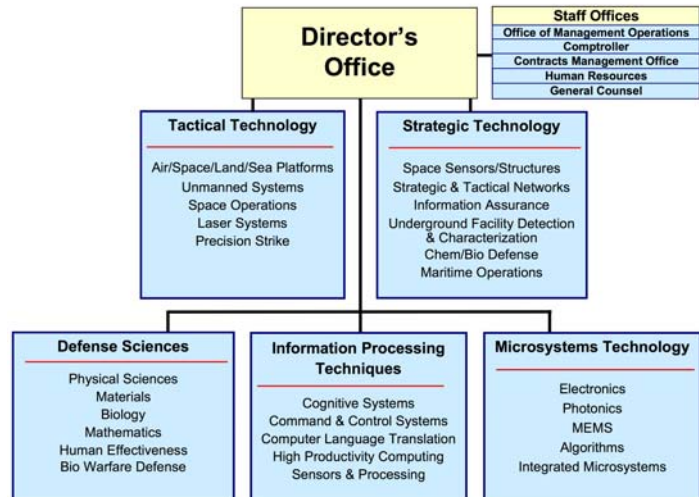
Director's Office

Staff Offices
Office of Management Operations
Comptroller
Contracts Management Office
Human Resources
General Counsel

Tactical Technology
Air/Space/Land/Sea Platforms
Unmanned Systems
Space Operations
Laser Systems
Precision Strike

Strategic Technology
Space Sensors/Structures
Strategic & Tactical Networks
Information Assurance
Underground Facility Detection & Characterization
Chem/Bio Defense
Maritime Operations

Defense Sciences
Physical Sciences
Materials
Biology
Mathematics
Human Effectiveness
Bio Warfare Defense

Information Processing Techniques
Cognitive Systems
Command & Control Systems
Computer Language Translation
High Productivity Computing
Sensors & Processing

Microsystems Technology
Electronics
Photonics
MEMS
Algorithms
Integrated Microsystems